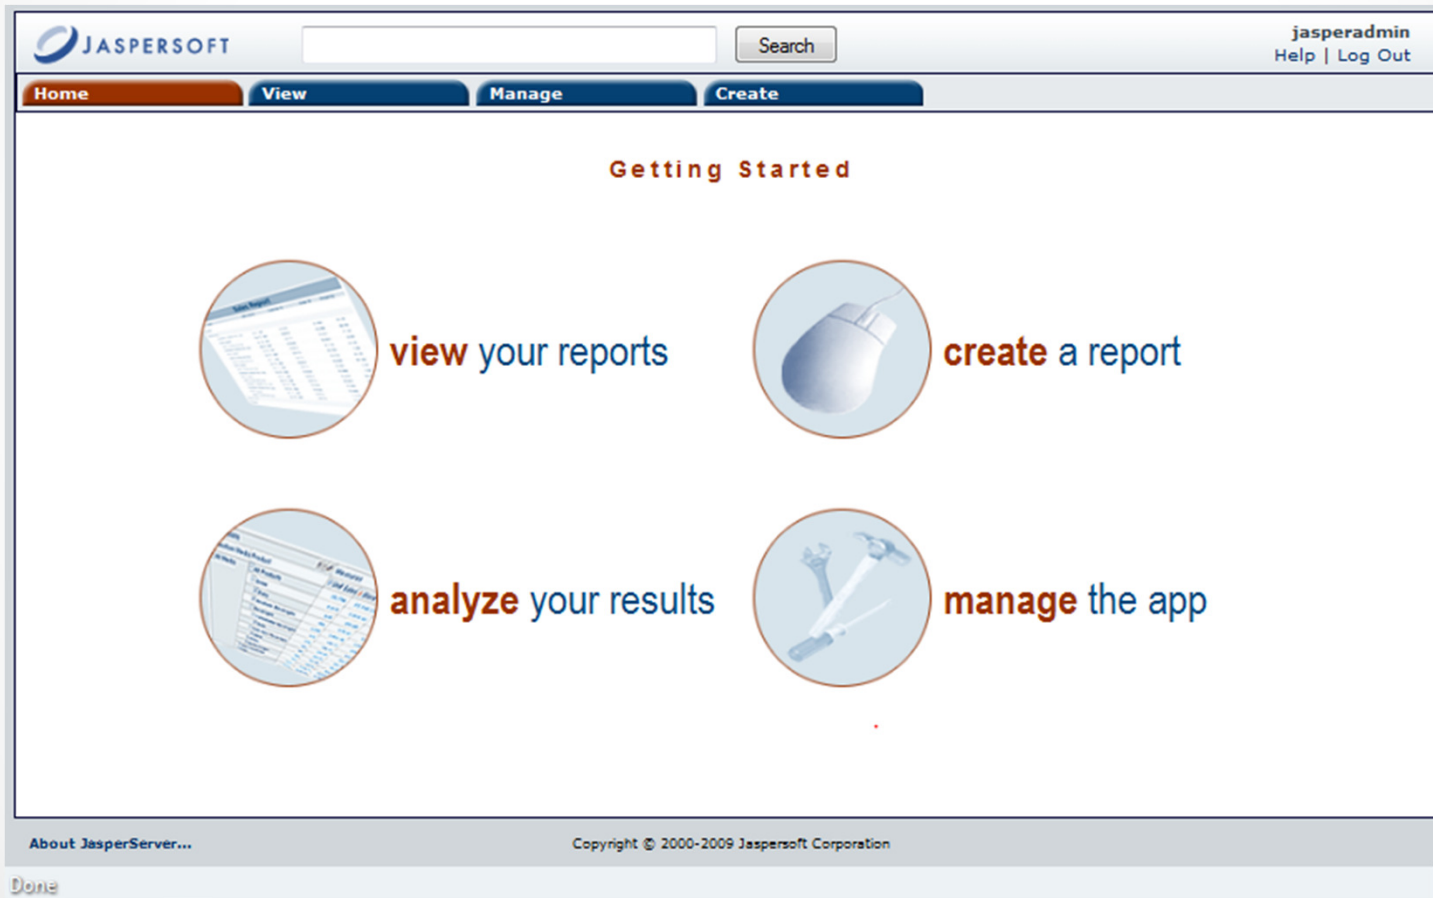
JASPERSOFT

Search

jasperadmin
Help | Log Out

Home
View
Manage
Create

Getting Started

view your reports

create a report

analyze your results

manage the app

About JasperServer...

Copyright © 2000-2009 Jaspersoft Corporation

Done